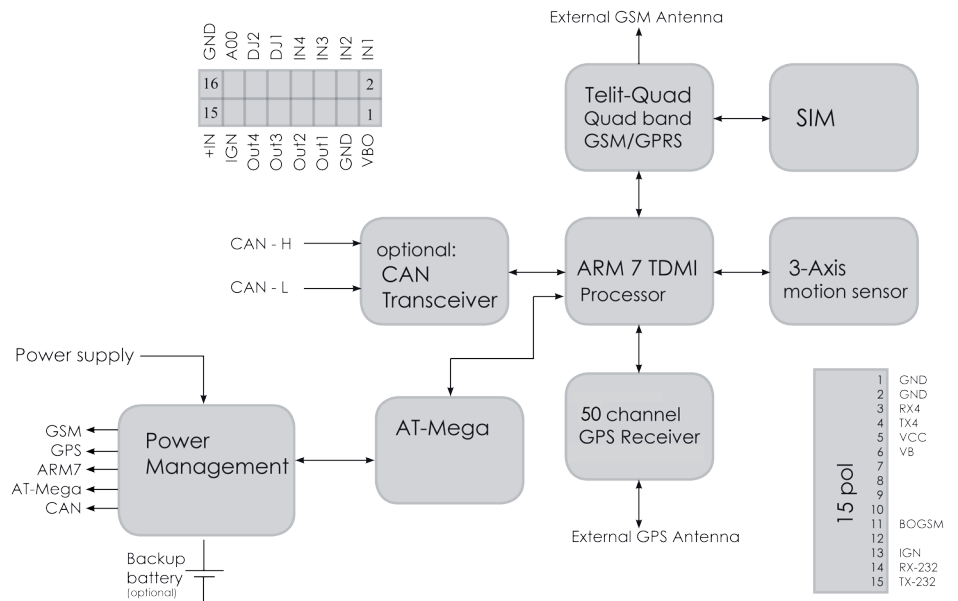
GND A00 DJ2 DJ1 IN4 IN3 IN2 IN1

| 16 | | | | | | | 2 |
|---|---|---|---|---|---|---|---|
| 15 | | | | | | | 1 |

+IN IGN Out4 Out3 Out2 Out1 GND VBO

External GSM Antenna

Telit-Quad
Quad band
GSM/GPRS

SIM

CAN - H

CAN - L

optional:
CAN
Transceiver

ARM 7 TDMI
Processor

3-Axis
motion sensor

Power supply

GSM
GPS
ARM7
AT-Mega
CAN

Power
Management

AT-Mega

50 channel
GPS Receiver

External GPS Antenna

Backup
battery
(optional)

15 pol

1 GND
2 GND
3 RX4
4 TX4
5 VCC
6 VB
7
8
9
10
11 BOGSM
12
13 IGN
14 RX-232
15 TX-232